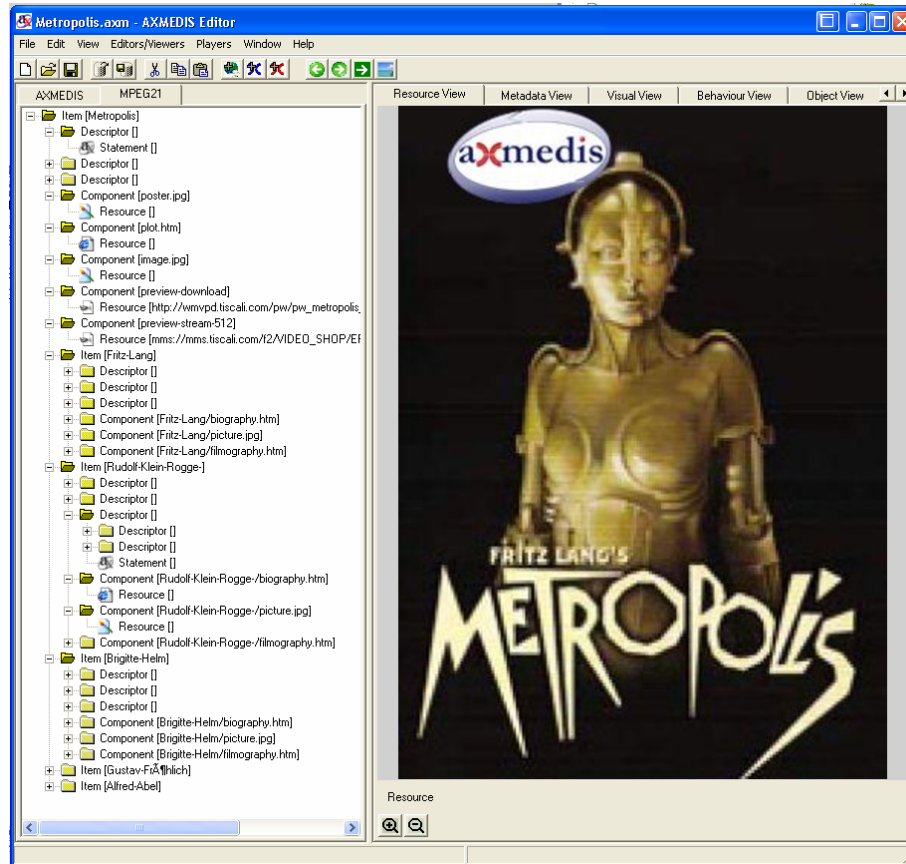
Metropolis.axm - AXMEDIS Editor

File Edit View Editors/Viewers Players Window Help

AXMEDIS MPEG21

Item [Metropolis]
Descriptor []
Statement []
Descriptor []
Descriptor []
Component [poster.jpg]
Resource []
Component [plot.htm]
Resource []
Component [image.jpg]
Resource []
Component [preview-download]
Resource [http://wmvpd.tiscali.com/pw/pw_metropolis_
Component [preview-stream-512]
Resource [mms://mms.tiscali.com/f2/VIDEO_SHOP/EF
Item [Fritz-Lang]
Descriptor []
Descriptor []
Descriptor []
Component [Fritz-Lang/biography.htm]
Component [Fritz-Lang/picture.jpg]
Component [Fritz-Lang/filmography.htm]
Item [Rudolf-Klein-Rogge-]
Descriptor []
Descriptor []
Descriptor []
Descriptor []
Descriptor []
Statement []
Component [Rudolf-Klein-Rogge-/biography.htm]
Resource []
Component [Rudolf-Klein-Rogge-/picture.jpg]
Resource []
Component [Rudolf-Klein-Rogge-/filmography.htm]
Item [Brigitte-Helm]
Descriptor []
Descriptor []
Descriptor []
Component [Brigitte-Helm/biography.htm]
Component [Brigitte-Helm/picture.jpg]
Component [Brigitte-Helm/filmography.htm]
Item [Gustav-FrÃ¶hlich]
Item [Alfred-Abel]

Resource View Metadata View Visual View Behaviour View Object View

axmedis

FRITZ LANG'S
METROPOLIS

Resource